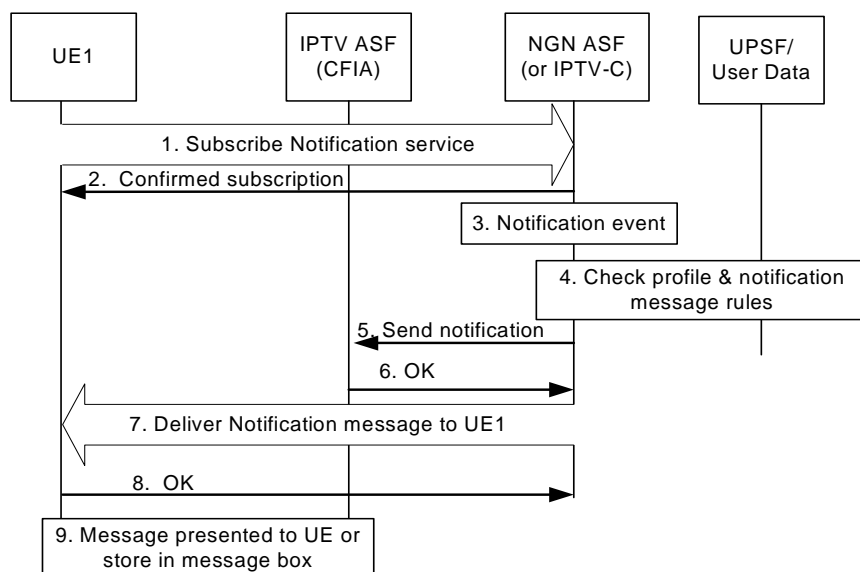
UE1

IPTV ASF (CFIA)

NGN ASF (or IPTV-C)

UPSF/ User Data

1. Subscribe Notification service

2. Confirmed subscription

3. Notification event

4. Check profile & notification message rules

5. Send notification

6. OK

7. Deliver Notification message to UE1

8. OK

9. Message presented to UE or store in message box